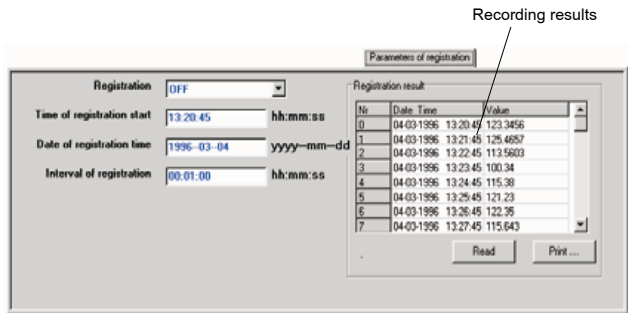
Recording results

Parameters of registration

Registration OFF

Time of registration start 13:20:45 hh:mm:ss

Date of registration time 1996--03--04 yyyy—mm—dd

Interval of registration 00:01:00 hh:mm:ss

Registration result

| Nr | Date Time | Value |
|---|---|---|
| 0 | 04-03-1996 13:20:45 | 123.3456 |
| 1 | 04-03-1996 13:21:45 | 125.4857 |
| 2 | 04-03-1996 13:22:45 | 113.5603 |
| 3 | 04-03-1996 13:23:45 | 100.34 |
| 4 | 04-03-1996 13:24:45 | 115.38 |
| 5 | 04-03-1996 13:25:45 | 121.23 |
| 6 | 04-03-1996 13:26:45 | 122.35 |
| 7 | 04-03-1996 13:27:45 | 115.643 |

Read

Print ...